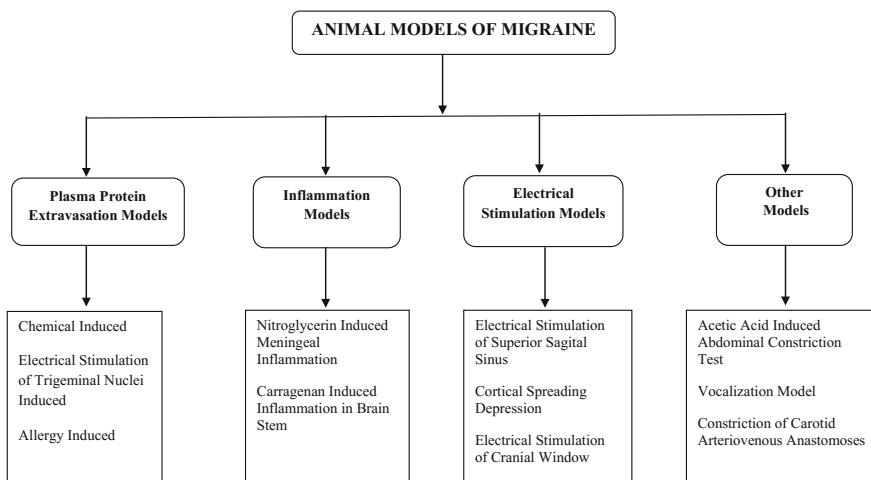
ANIMAL MODELS OF MIGRAINE

Plasma Protein Extravasation Models

Chemical Induced

Electrical Stimulation of Trigeminal Nuclei Induced

Allergy Induced

Inflammation Models

Nitroglycerin Induced Meningeal Inflammation

Carragenan Induced Inflammation in Brain Stem

Electrical Stimulation Models

Electrical Stimulation of Superior Sagital Sinus

Cortical Spreading Depression

Electrical Stimulation of Cranial Window

Other Models

Acetic Acid Induced Abdominal Constriction Test

Vocalization Model

Constriction of Carotid Arteriovenous Anastomoses